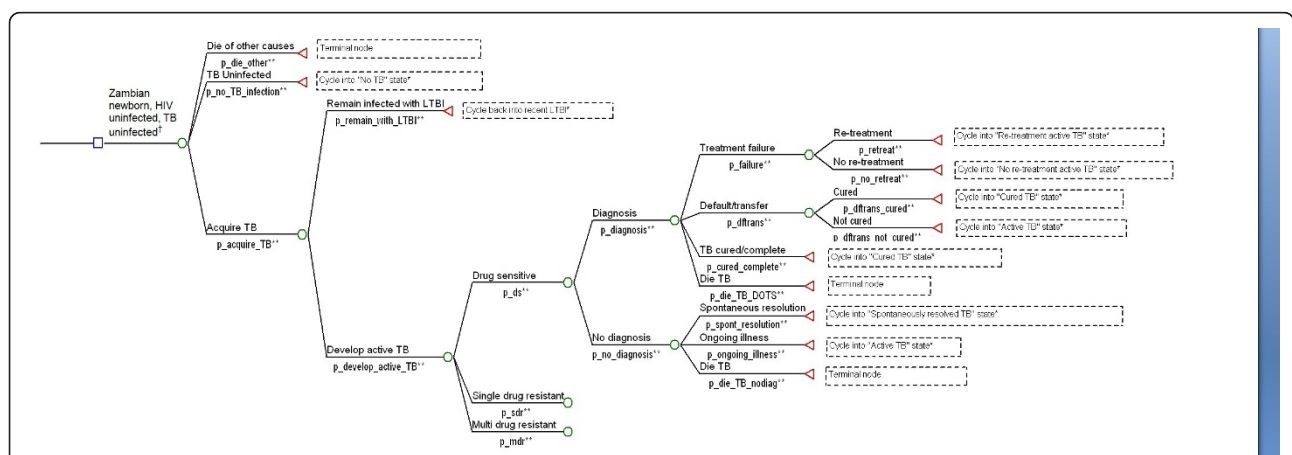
Zambian newborn, HIV uninfected, TB uninfected†

Die of other causes
p_die_other**
Terminal node

TB Uninfected
p_no_TB_infection**
Cycle into "No TB" state*

Remain infected with LTBI
p_remain_with_LTBI**
Cycle back into recent LTBI*

Acquire TB
p_acquire_TB**

Develop active TB
p_develop_active_TB**

Drug sensitive
p_ds**

Diagnosis
p_diagnosis**

Treatment failure
p_failure**

Re-treatment
p_retreat**
Cycle into "Re-treatment active TB" state*

No re-treatment
p_no_retreat**
Cycle into "No re-treatment active TB" state*

Default/transfer
p_dftrans**

Cured
p_dftrans_cured**
Cycle into "Cured TB" state*

Not cured
p_dftrans_not_cured**
Cycle into "Active TB" state*

TB cured/complete
p_cured_complete**
Cycle into "Cured TB" state*

Die TB
p_die_TB_DOTS**
Terminal node

No diagnosis
p_no_diagnosis**

Spontaneous resolution
p_spont_resolution**
Cycle into "Spontaneously resolved TB" state*

Ongoing illness
p_ongoing_illness**
Cycle into "Active TB" state*

Die TB
p_die_TB_nodiag**
Terminal node

Single drug resistant
p_sdr**

Multi drug resistant
p_mdr**